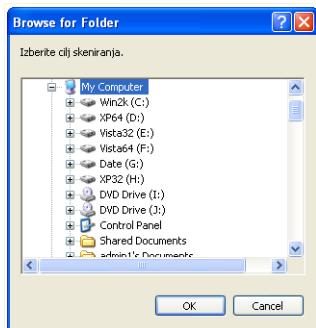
Browse for Folder

Izberite cilj skeniranja.

My Computer
Win2k (C:)
XP64 (D:)
Vista32 (E:)
Vista64 (F:)
Date (G:)
XP32 (H:)
DVD Drive (I:)
DVD Drive (J:)
Control Panel
Shared Documents
admin1's Documents

OK
Cancel